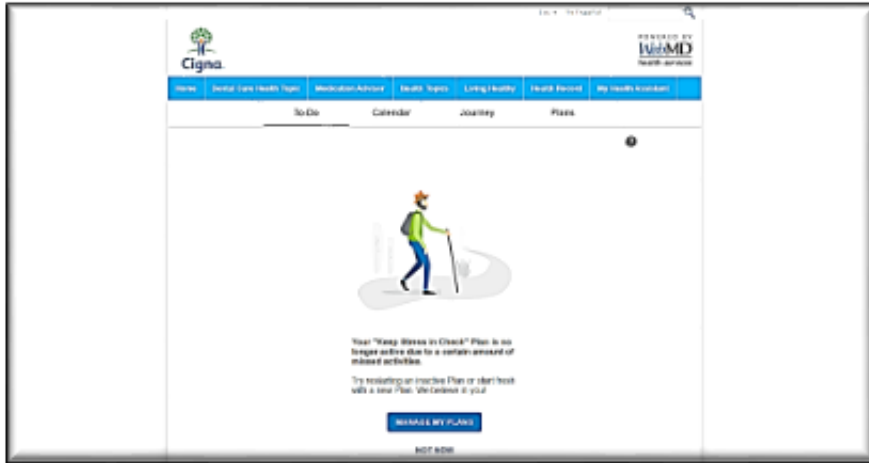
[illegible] En Español

Cigna.

POWERED BY WebMD Health Services

Home | Dental Care Health Topic | Medication Advisor | Health Topics | Living Healthy | Health Record | My Health Assistant

To Do | Calendar | Journey | Plans

?

Your "Keep Stress in Check" Plan is no longer active due to a certain amount of missed activities.

Try restarting an inactive Plan or start fresh with a new Plan. We believe in you!

MANAGE MY PLANS

NOT NOW